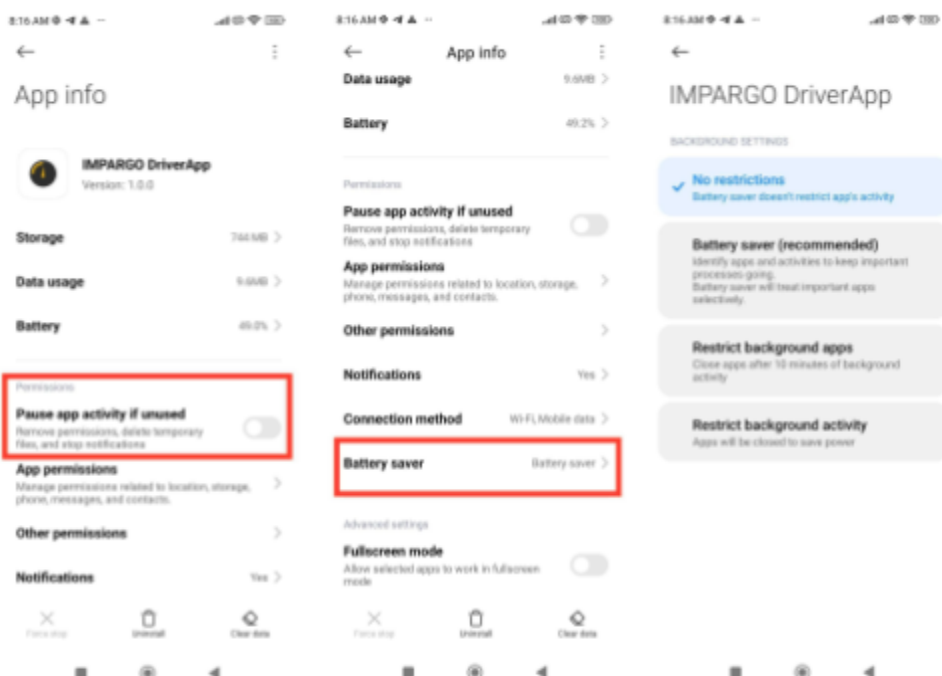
8:16 AM

App info

IMPARGO DriverApp
Version: 1.0.0

Storage 744 MB

Data usage 9.6MB

Battery 49.0%

Permissions

Pause app activity if unused
Remove permissions, delete temporary files, and stop notifications

App permissions
Manage permissions related to location, storage, phone, messages, and contacts.

Other permissions

Notifications Yes

Force stop Uninstall Clear data

8:16 AM

App info

Data usage 9.6MB

Battery 49.2%

Permissions

Pause app activity if unused
Remove permissions, delete temporary files, and stop notifications

App permissions
Manage permissions related to location, storage, phone, messages, and contacts.

Other permissions

Notifications Yes

Connection method Wi-Fi, Mobile data

Battery saver Battery saver

Advanced settings

Fullscreen mode
Allow selected apps to work in fullscreen mode

Force stop Uninstall Clear data

8:16 AM

IMPARGO DriverApp

BACKGROUND SETTINGS

No restrictions
Battery saver doesn't restrict app's activity

Battery saver (recommended)
Identify apps and activities to keep important processes going.
Battery saver will treat important apps selectively.

Restrict background apps
Close apps after 10 minutes of background activity

Restrict background activity
Apps will be closed to save power